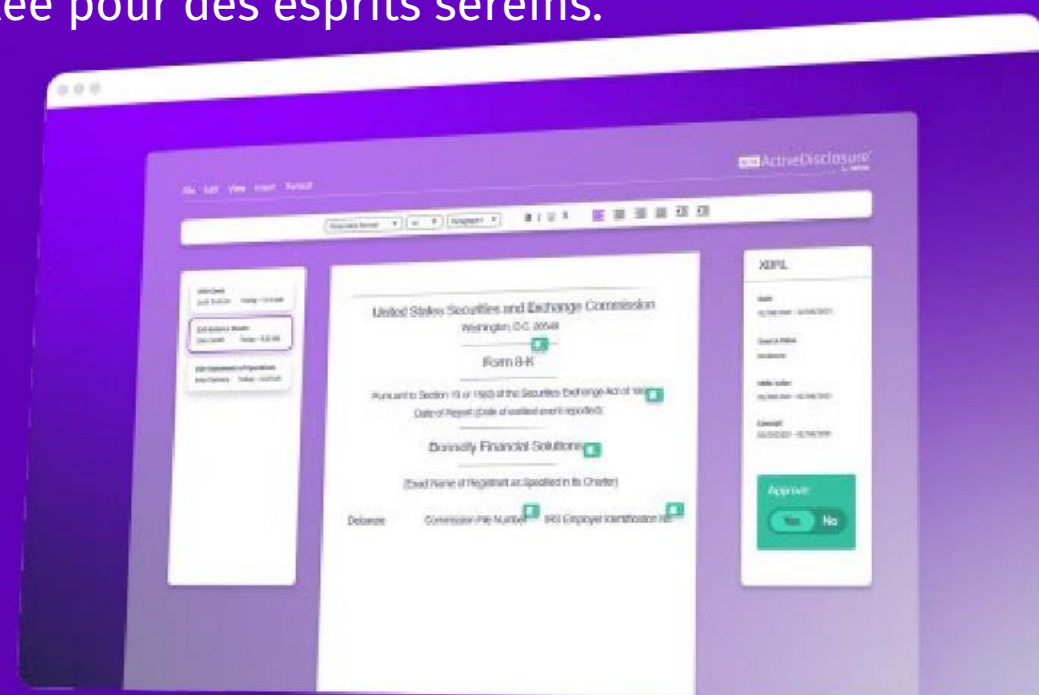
ée pour des esprits sereins.

ActiveDisclosure

File Edit View Insert Format

XBRL

United States Securities and Exchange Commission
Washington D.C. 20549

Form 8-K

Pursuant to Section 13 or 15(d) of the Securities Exchange Act of 19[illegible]
Date of Report (Date of earliest event reported):

Donnelly Financial Solutions

(Exact Name of Registrant as Specified in its Charter)

Delaware Commission File Number (IRS) Employer Identification No.

Approve:
Yes No